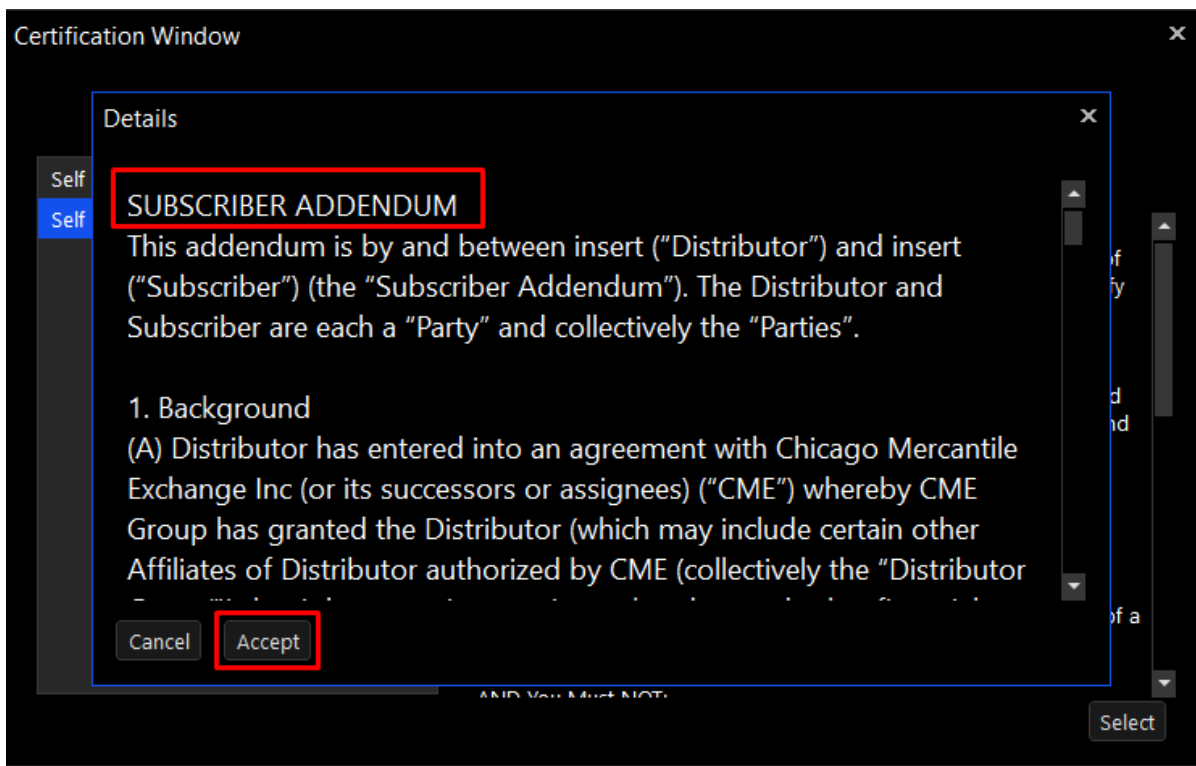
Certification Window

×

Self

Self

Details

×

SUBSCRIBER ADDENDUM

This addendum is by and between insert (“Distributor”) and insert (“Subscriber”) (the “Subscriber Addendum”). The Distributor and Subscriber are each a “Party” and collectively the “Parties”.

1. Background

(A) Distributor has entered into an agreement with Chicago Mercantile Exchange Inc (or its successors or assignees) (“CME”) whereby CME Group has granted the Distributor (which may include certain other Affiliates of Distributor authorized by CME (collectively the “Distributor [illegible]

Cancel

Accept

of

fy

d

nd

of a

AND You Must NOT:

Select